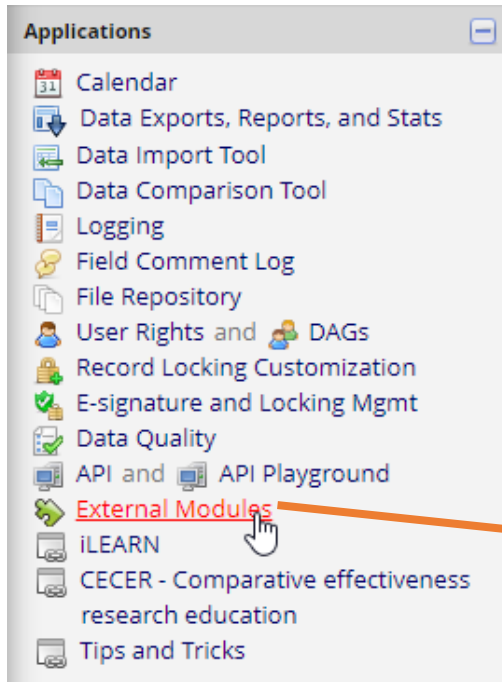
Applications

31 Calendar
Data Exports, Reports, and Stats
Data Import Tool
Data Comparison Tool
Logging
Field Comment Log
File Repository
User Rights and DAGs
Record Locking Customization
E-signature and Locking Mgmt
Data Quality
API and API Playground
External Modules
iLEARN
CECER - Comparative effectiveness research education
Tips and Tricks